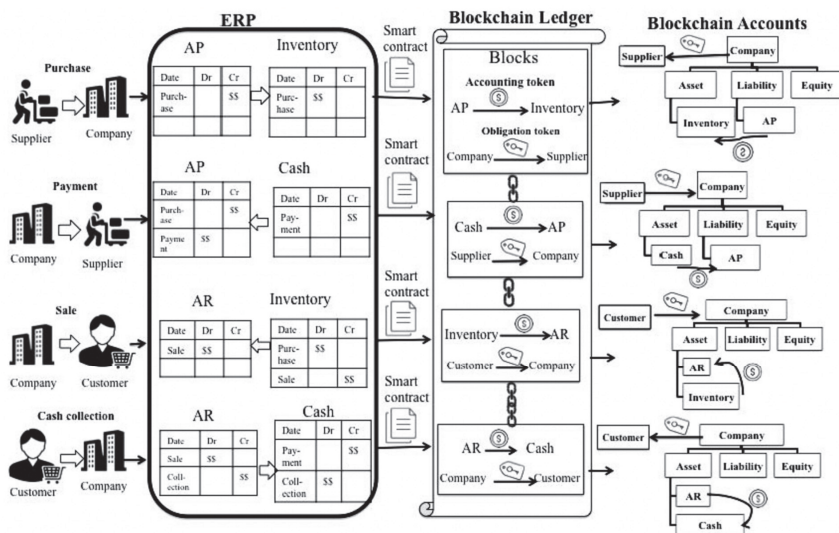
ERP

Blockchain Ledger

Blockchain Accounts

Purchase

Supplier Company

AP

| Date | Dr | Cr |
|---|---|---|
| Purchase | | $$ |
| | | |

Inventory

| Date | Dr | Cr |
|---|---|---|
| Purchase | $$ | |
| | | |

Smart contract

Blocks

Accounting token

AP → Inventory

Obligation token

Company → Supplier

Supplier Company Asset Liability Equity Inventory AP

Payment

Company Supplier

AP

| Date | Dr | Cr |
|---|---|---|
| Purchase | | $$ |
| Payment | $$ | |

Cash

| Date | Dr | Cr |
|---|---|---|
| Payment | | $$ |

Smart contract

Cash → AP

Supplier → Company

Supplier Company Asset Liability Equity Cash AP

Sale

Company Customer

AR

| Date | Dr | Cr |
|---|---|---|
| Sale | $$ | |
| | | |

Inventory

| Date | Dr | Cr |
|---|---|---|
| Purchase | $$ | |
| Sale | | $$ |

Smart contract

Inventory → AR

Customer → Company

Customer Company Asset Liability Equity AR Inventory

Cash collection

Customer Company

AR

| Date | Dr | Cr |
|---|---|---|
| Sale | $$ | |
| Collection | | $$ |

Cash

| Date | Dr | Cr |
|---|---|---|
| Payment | | $$ |
| Collection | $$ | |

Smart contract

AR → Cash

Company → Customer

Customer Company Asset Liability Equity AR Cash